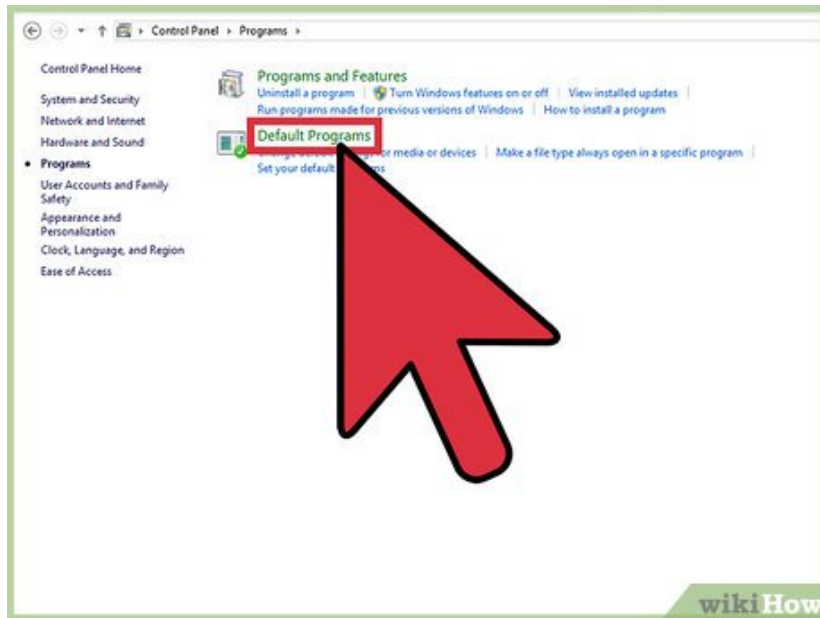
Control Panel › Programs ›

Control Panel Home
System and Security
Network and Internet
Hardware and Sound
Programs
User Accounts and Family Safety
Appearance and Personalization
Clock, Language, and Region
Ease of Access

Programs and Features
Uninstall a program | Turn Windows features on or off | View installed updates |
Run programs made for previous versions of Windows | How to install a program

Default Programs
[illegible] or media or devices | Make a file type always open in a specific program |
Set your default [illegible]s

wikiHow